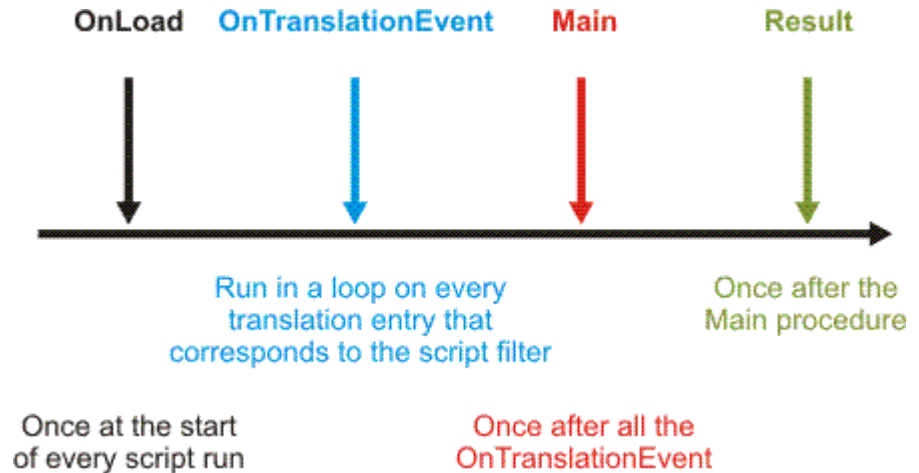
OnLoad OnTranslationEvent Main Result

Run in a loop on every translation entry that corresponds to the script filter

Once after the Main procedure

Once at the start of every script run

Once after all the OnTranslationEvent